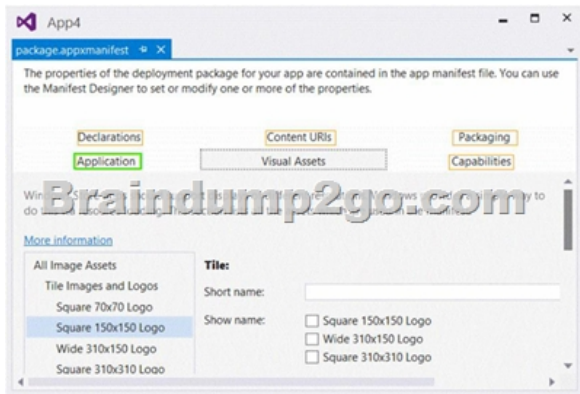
App4

package.appxmanifest

The properties of the deployment package for your app are contained in the app manifest file. You can use the Manifest Designer to set or modify one or more of the properties.

Declarations

Content URIs

Packaging

Application

Visual Assets

Capabilities

Braindump2go.com

Win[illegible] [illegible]ows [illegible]y to do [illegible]

More information

All Image Assets

Tile Images and Logos

Square 70x70 Logo

Square 150x150 Logo

Wide 310x150 Logo

Square 310x310 Logo

Tile:

Short name:

Show name:

Square 150x150 Logo

Wide 310x150 Logo

Square 310x310 Logo